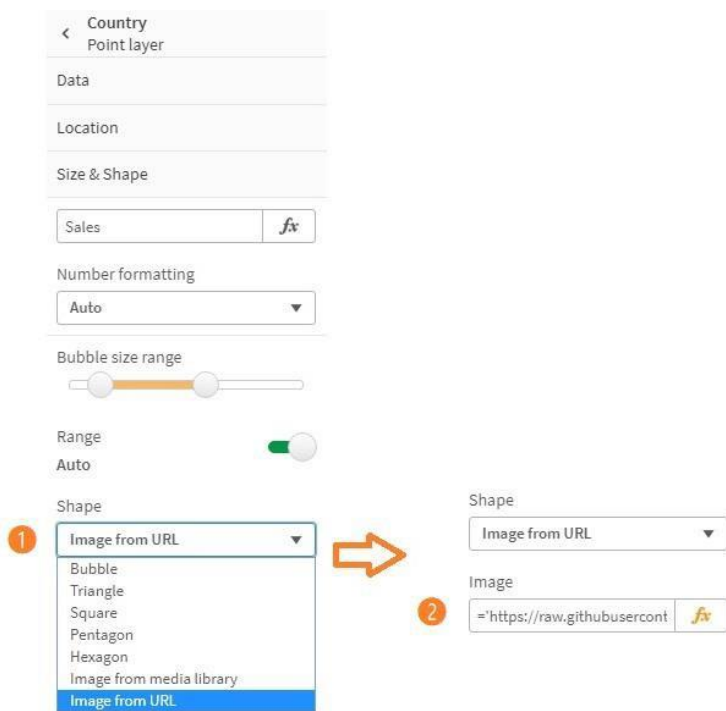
Country
Point layer

Data

Location

Size & Shape

Sales $fx$

Number formatting

Auto

Bubble size range

Range
Auto

Shape

1

Image from URL

Bubble
Triangle
Square
Pentagon
Hexagon
Image from media library
Image from URL

Shape

Image from URL

Image

2

='https://raw.githubusercont $fx$